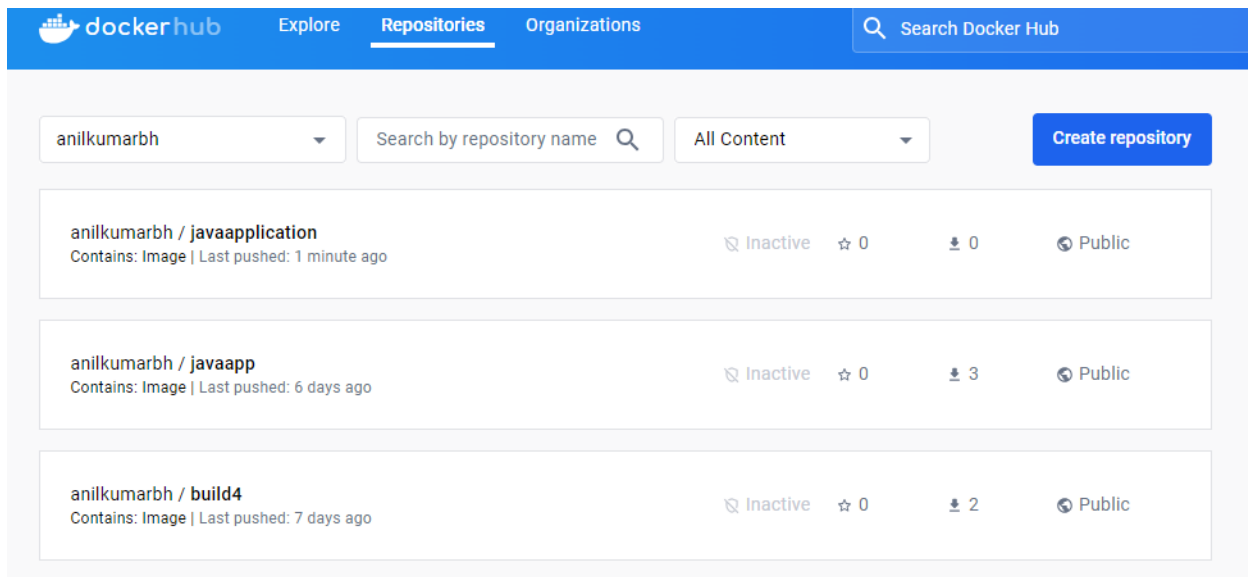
dockerhub Explore Repositories Organizations Search Docker Hub

anilkumarbh
Search by repository name
All Content
Create repository

anilkumarbh / javaapplication
Contains: Image | Last pushed: 1 minute ago
Inactive 0 0 Public

anilkumarbh / javaapp
Contains: Image | Last pushed: 6 days ago
Inactive 0 3 Public

anilkumarbh / build4
Contains: Image | Last pushed: 7 days ago
Inactive 0 2 Public